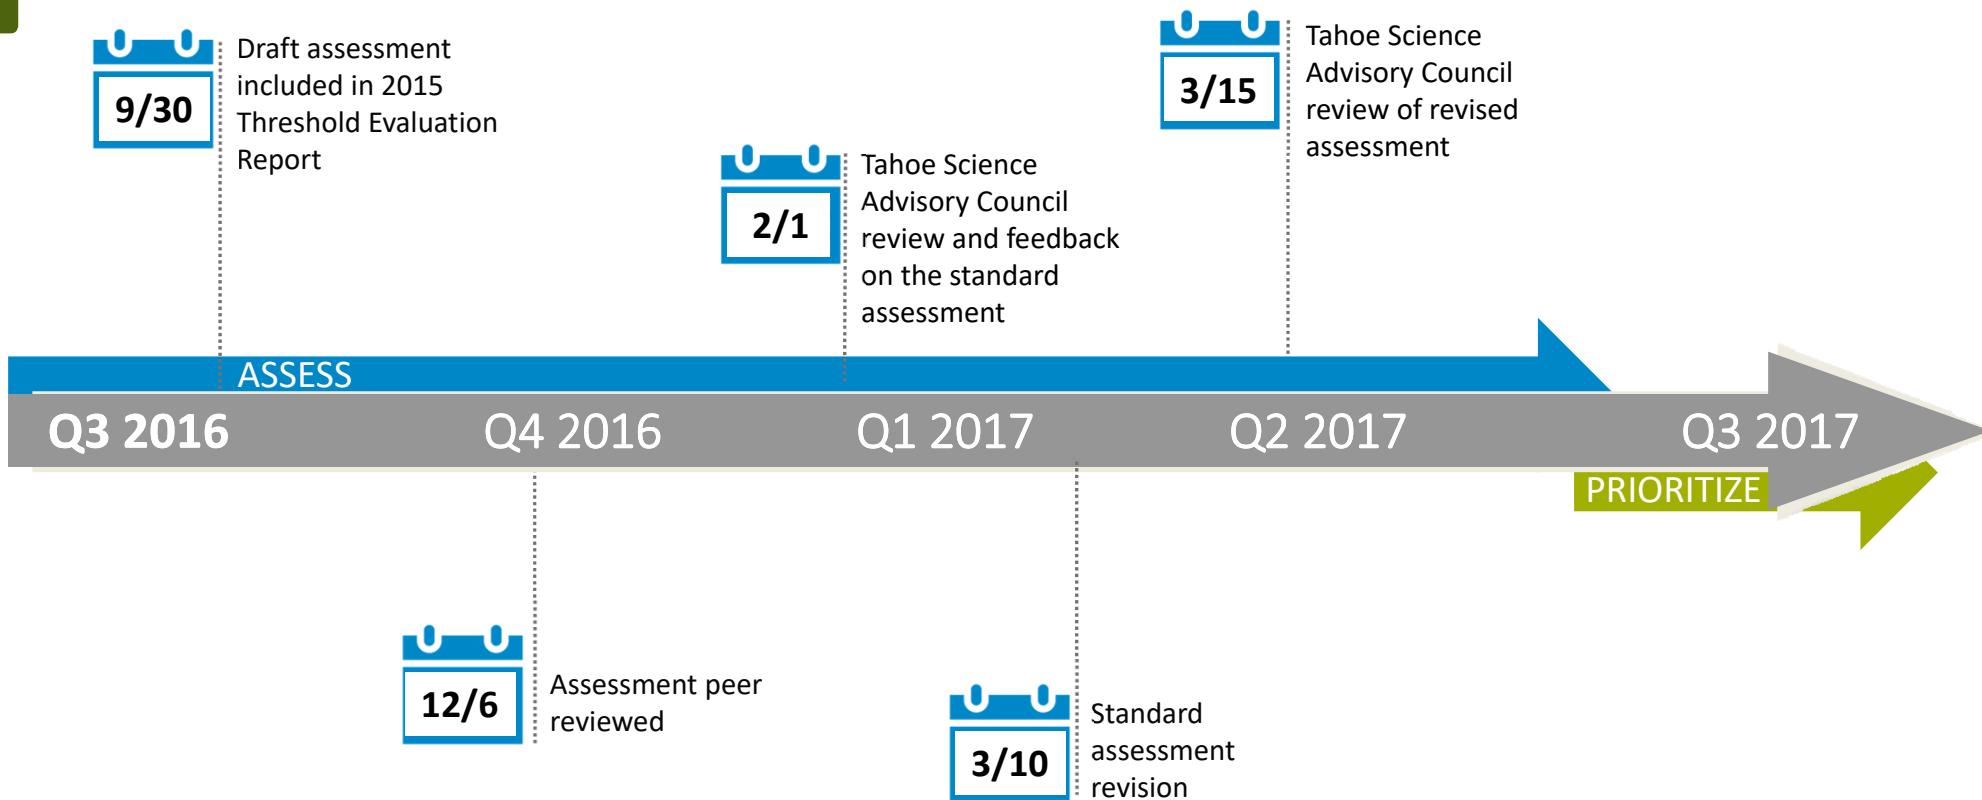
9/30
Draft assessment included in 2015 Threshold Evaluation Report

2/1
Tahoe Science Advisory Council review and feedback on the standard assessment

3/15
Tahoe Science Advisory Council review of revised assessment

ASSESS

Q3 2016
Q4 2016
Q1 2017
Q2 2017
Q3 2017

PRIORITIZE

12/6
Assessment peer reviewed

3/10
Standard assessment revision